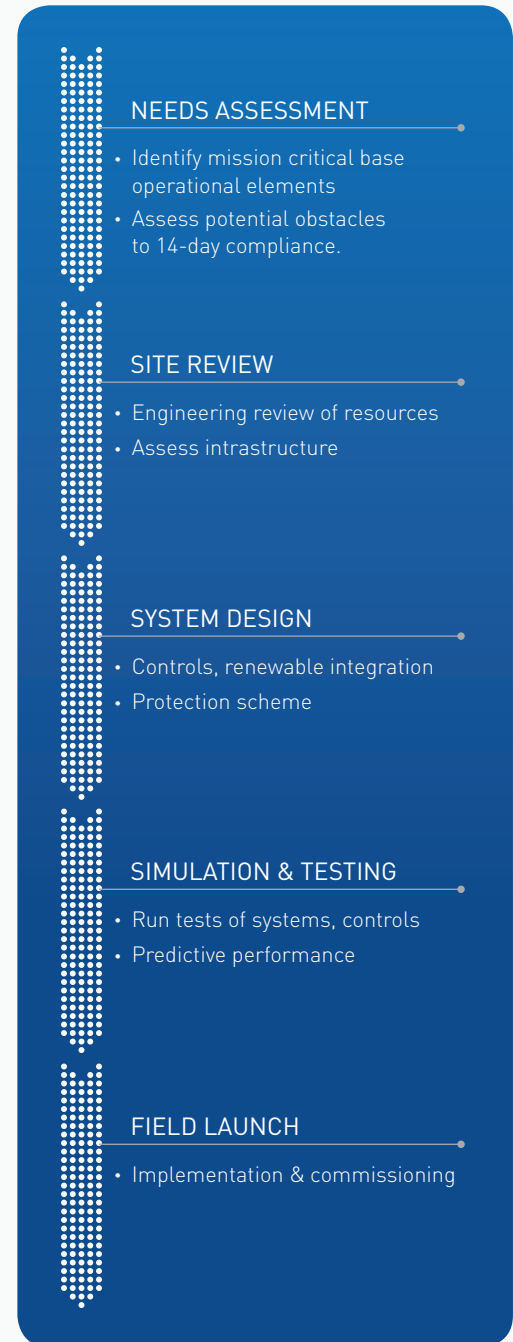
NEEDS ASSESSMENT

• Identify mission critical base operational elements
• Assess potential obstacles to 14-day compliance.

SITE REVIEW

• Engineering review of resources
• Assess intrastructure

SYSTEM DESIGN

• Controls, renewable integration
• Protection scheme

SIMULATION & TESTING

• Run tests of systems, controls
• Predictive performance

FIELD LAUNCH

• Implementation & commissioning